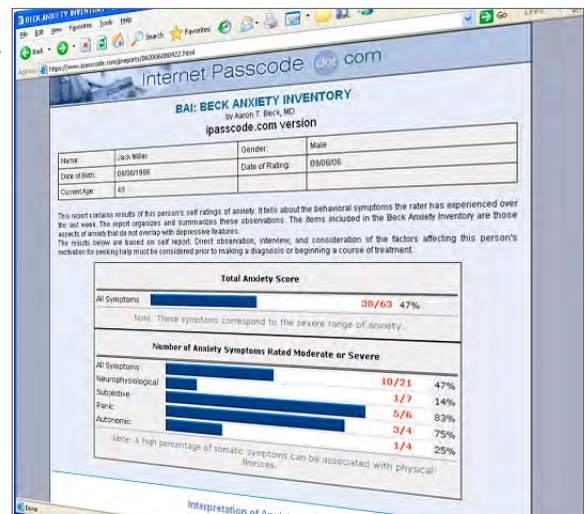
BECK ANXIETY INVENTORY

File Edit View Favorites Tools Help

Back Search Favorites

Address https://www.ipasscode.com/preports/060906080922.html

Go Links

Internet Passcode dot com

BAI: BECK ANXIETY INVENTORY

by Aaron T. Beck, MD

ipasscode.com version

| Name: | Jack Miller | Gender: | Male |
|---|---|---|---|
| Date of Birth: | 09/06/1966 | Date of Rating: | 09/06/06 |
| Current Age: | 40 | | |

This report contains results of this person's self ratings of anxiety. It tells about the behavioral symptoms the rater has experienced over the last week. The report organizes and summarizes these observations. The items included in the Beck Anxiety Inventory are those aspects of anxiety that do not overlap with depressive features.

The results below are based on self report. Direct observation, interview, and consideration of the factors affecting this person's motivation for seeking help must be considered prior to making a diagnosis or beginning a course of treatment.

Total Anxiety Score

All Symptoms 30/63 47%

Note: These symptoms correspond to the severe range of anxiety.

Number of Anxiety Symptoms Rated Moderate or Severe

All Symptoms

Neurophysiological 10/21 47%

Subjective 1/7 14%

Panic 5/6 83%

Autonomic 3/4 75%

1/4 25%

Note: A high percentage of somatic symptoms can be associated with physical illnesses.

Interpretation of Anxi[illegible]

Done